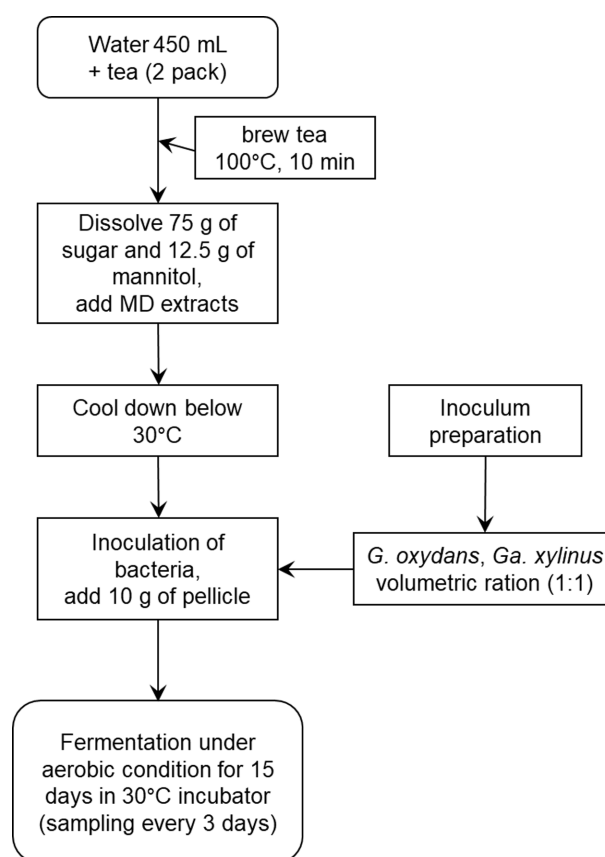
Water 450 mL
+ tea (2 pack)

brew tea
100°C, 10 min

Dissolve 75 g of sugar and 12.5 g of mannitol, add MD extracts

Cool down below 30°C

Inoculum preparation

Inoculation of bacteria, add 10 g of pellicle

G. oxydans, Ga. xylinus volumetric ration (1:1)

Fermentation under aerobic condition for 15 days in 30°C incubator (sampling every 3 days)